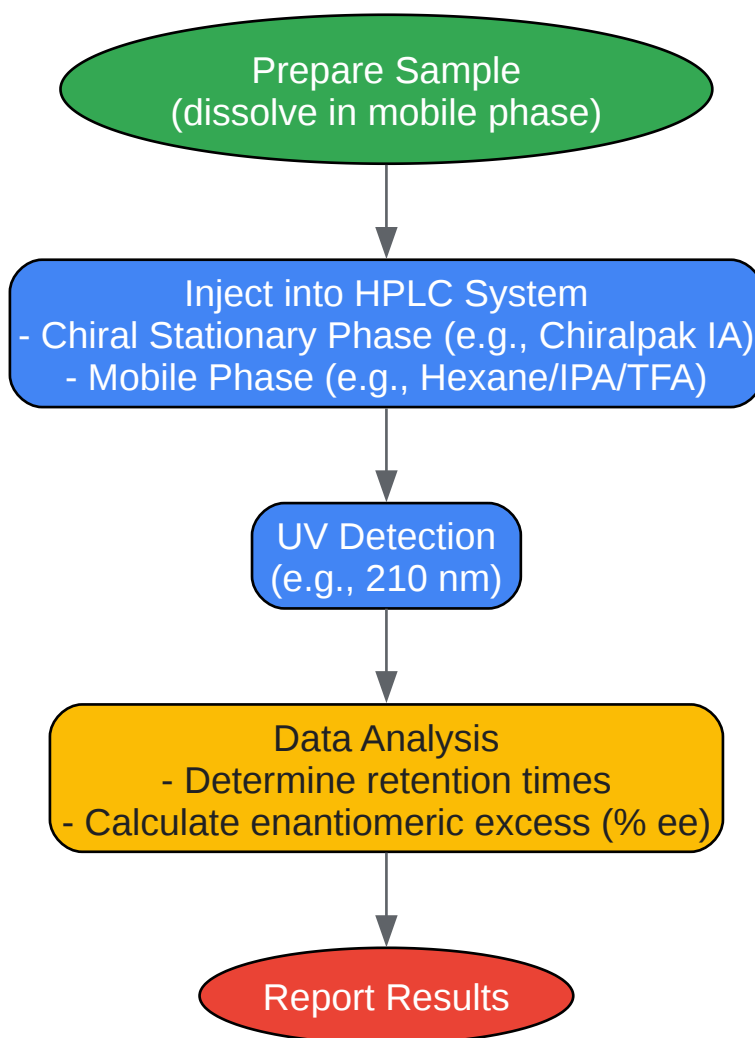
Prepare Sample
(dissolve in mobile phase)

Inject into HPLC System
- Chiral Stationary Phase (e.g., Chiralpak IA)
- Mobile Phase (e.g., Hexane/IPA/TFA)

UV Detection
(e.g., 210 nm)

Data Analysis
- Determine retention times
- Calculate enantiomeric excess (% ee)

Report Results